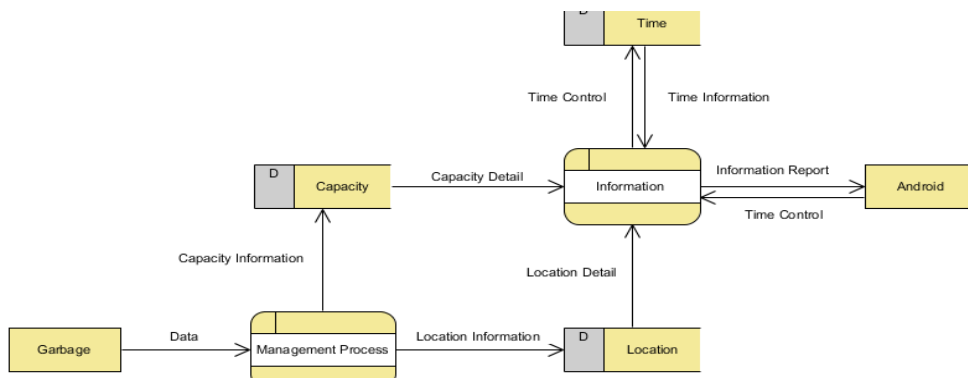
D Time

Time Control

Time Information

D Capacity

Capacity Detail

Information

Information Report

Android

Time Control

Capacity Information

Location Detail

Garbage

Data

Management Process

Location Information

D Location